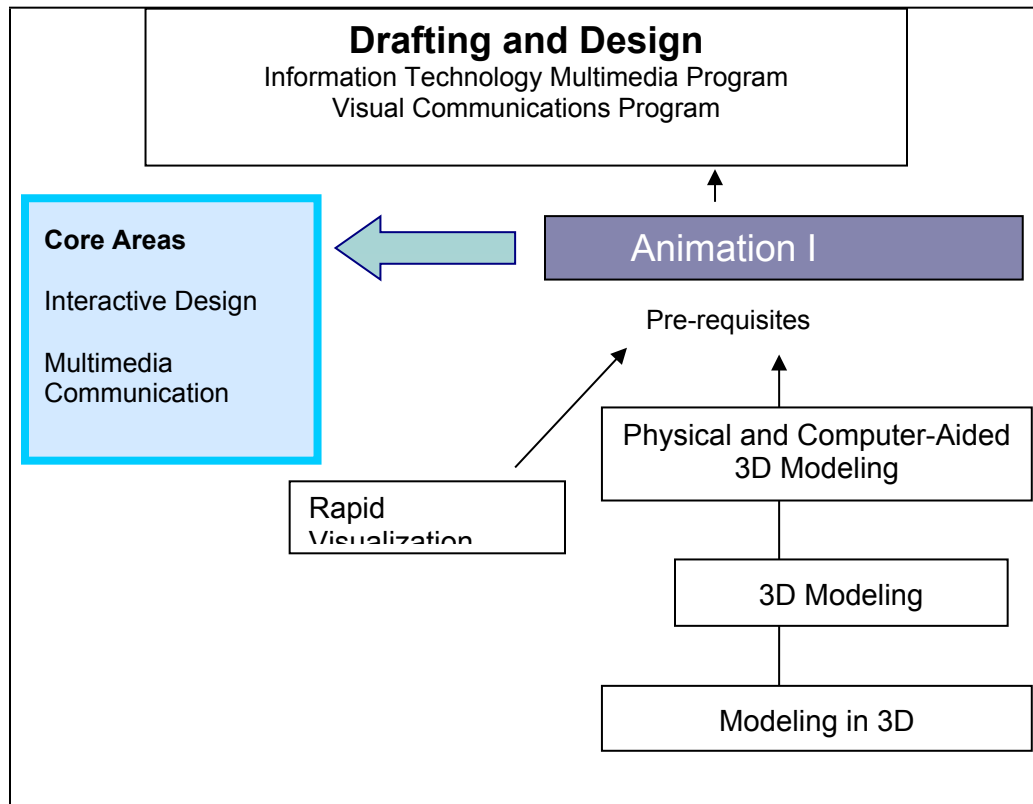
Drafting and Design
Information Technology Multimedia Program
Visual Communications Program

Core Areas

Interactive Design

Multimedia Communication

Animation I

Pre-requisites

Physical and Computer-Aided 3D Modeling

Rapid Visualization

3D Modeling

Modeling in 3D